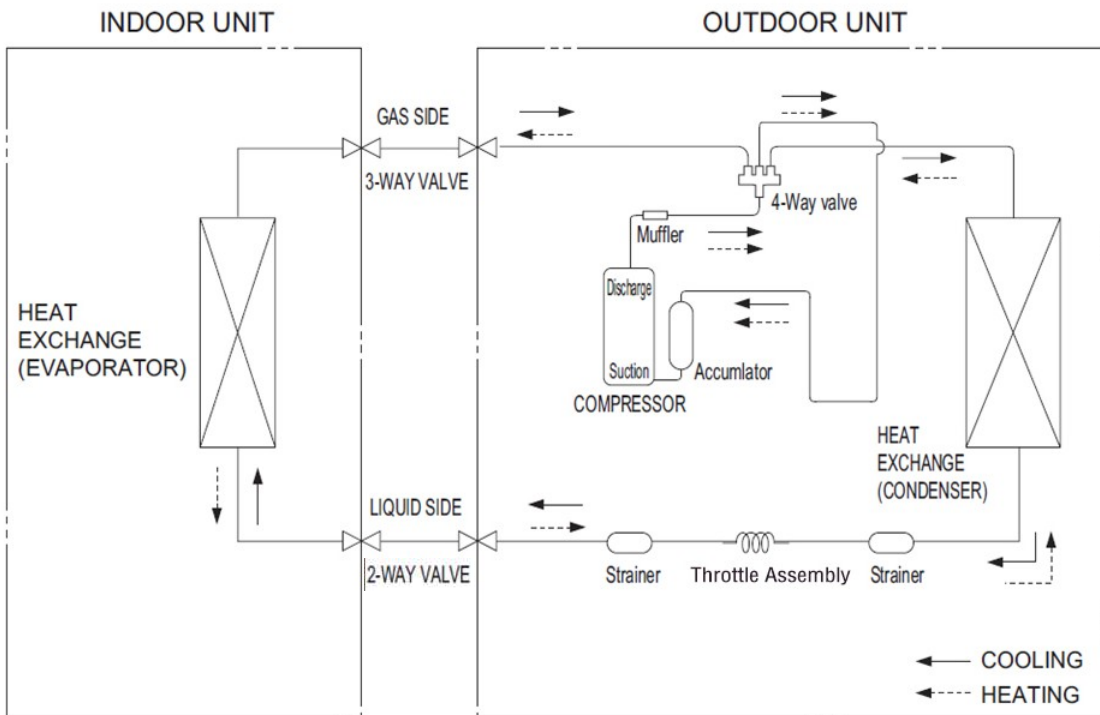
INDOOR UNIT

OUTDOOR UNIT

GAS SIDE

3-WAY VALVE

4-Way valve

Muffler

Discharge

Suction

Accumlator

COMPRESSOR

HEAT EXCHANGE (EVAPORATOR)

HEAT EXCHANGE (CONDENSER)

LIQUID SIDE

2-WAY VALVE

Strainer

Throttle Assembly

Strainer

COOLING

HEATING